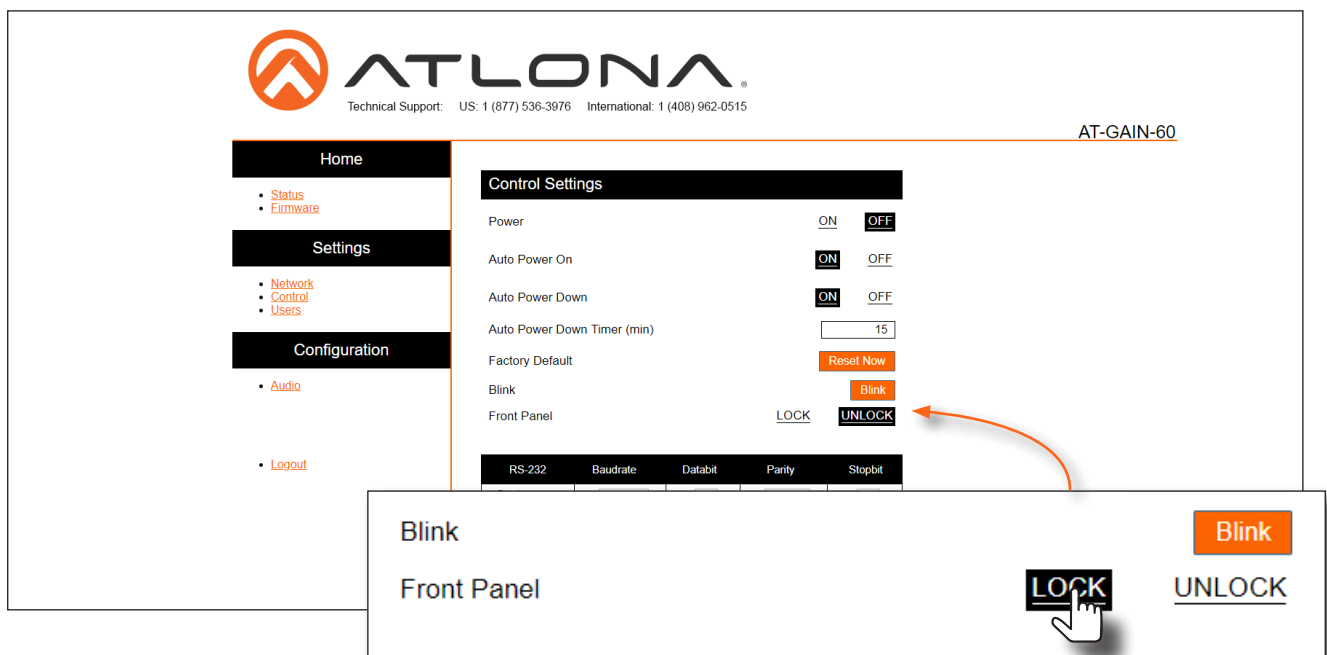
ATLONA

Technical Support: US: 1 (877) 536-3976 International: 1 (408) 962-0515

AT-GAIN-60

Home

- Status
- Firmware

Settings

- Network
- Control
- Users

Configuration

- Audio

- Logout

Control Settings

Power ON OFF

Auto Power On ON OFF

Auto Power Down ON OFF

Auto Power Down Timer (min) 15

Factory Default Reset Now

Blink Blink

Front Panel LOCK UNLOCK

| RS-232 | Baudrate | Databit | Parity | Stopbit |
|---|---|---|---|---|

Blink Blink

Front Panel LOCK UNLOCK